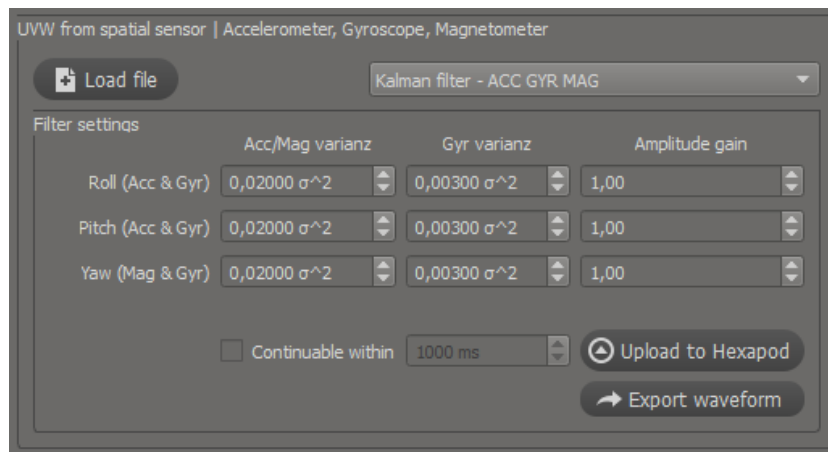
UVW from spatial sensor | Accelerometer, Gyroscope, Magnetometer

Load file

Kalman filter - ACC GYR MAG

Filter settings

| | Acc/Mag varianz | Gyr varianz | Amplitude gain |
|---|---|---|---|
| Roll (Acc & Gyr) | 0,02000 σ^2 | 0,00300 σ^2 | 1,00 |
| Pitch (Acc & Gyr) | 0,02000 σ^2 | 0,00300 σ^2 | 1,00 |
| Yaw (Mag & Gyr) | 0,02000 σ^2 | 0,00300 σ^2 | 1,00 |

Continuable within 1000 ms

Upload to Hexapod

Export waveform